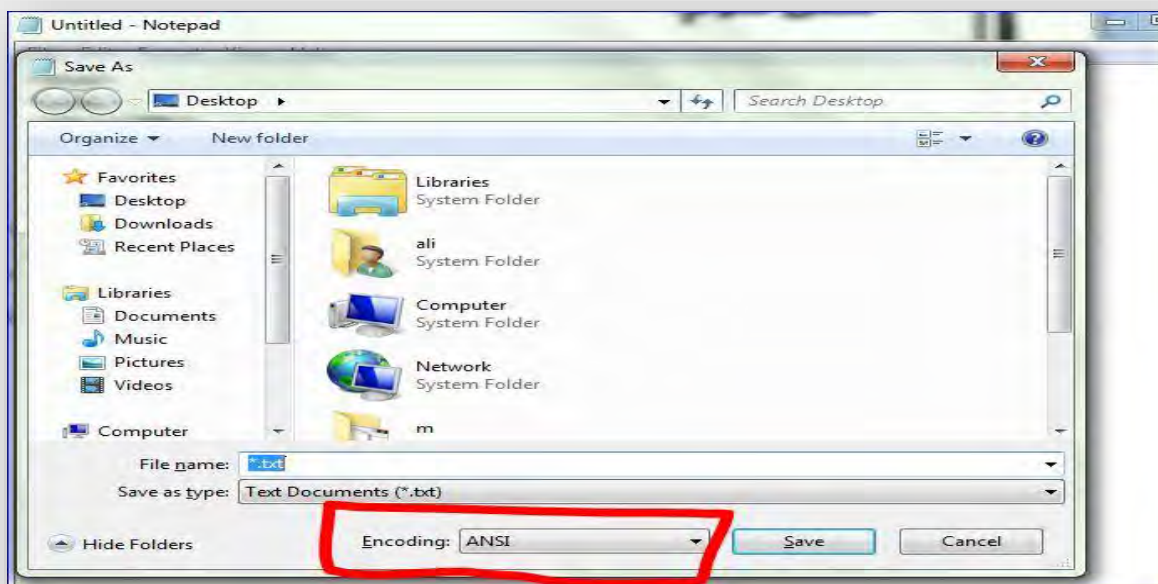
Untitled - Notepad

Save As

Desktop ▸

Search Desktop

Organize ▾ New folder

Favorites
Desktop
Downloads
Recent Places

Libraries
Documents
Music
Pictures
Videos

Computer

Libraries
System Folder

ali
System Folder

Computer
System Folder

Network
System Folder

m

File name: *.txt

Save as type: Text Documents (*.txt)

Hide Folders

Encoding: ANSI

Save

Cancel